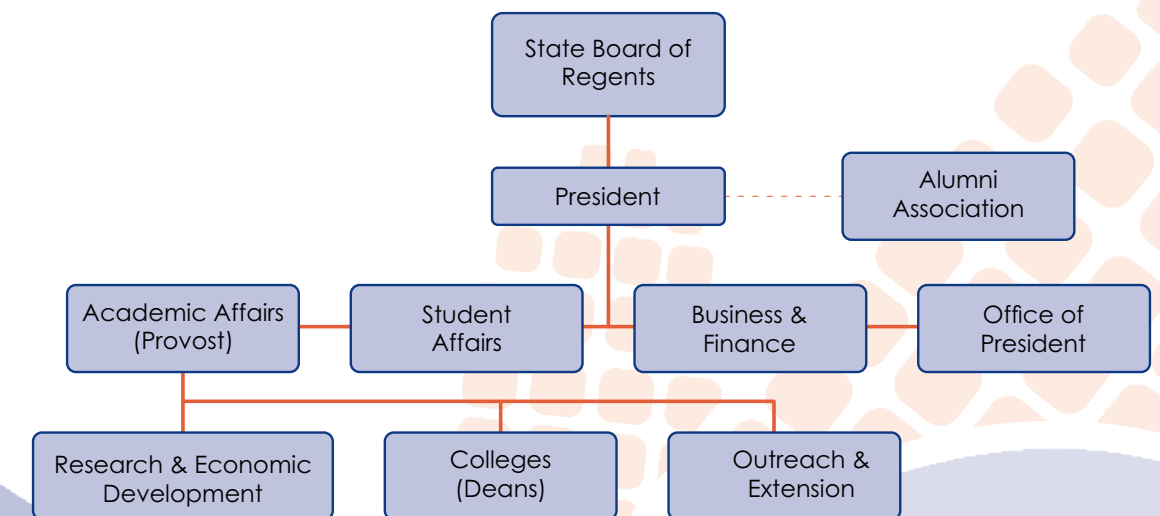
State Board of Regents

President

Alumni Association

Academic Affairs (Provost)

Student Affairs

Business & Finance

Office of President

Research & Economic Development

Colleges (Deans)

Outreach & Extension